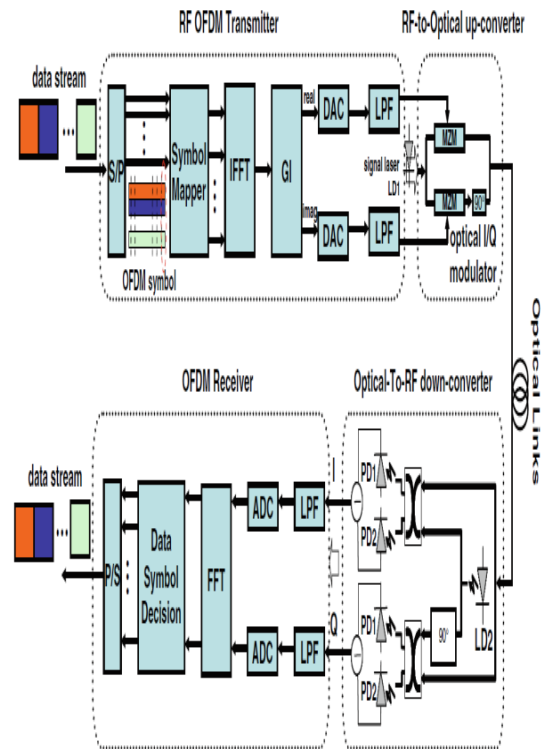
RF OFDM Transmitter

RF-to-Optical up-converter

data stream

...

S/P

:

Symbol Mapper

:

IFFT

GI

real

DAC

LPF

signal laser LD1

MZM

MZM

90°

imag

DAC

LPF

optical I/Q modulator

OFDM symbol

Optical Links

OFDM Receiver

Optical-To-RF down-converter

data stream

...

P/S

:

Data Symbol Decision

FFT

ADC

LPF

I

PD1

PD2

LD2

ADC

LPF

Q

PD1

PD2

90°